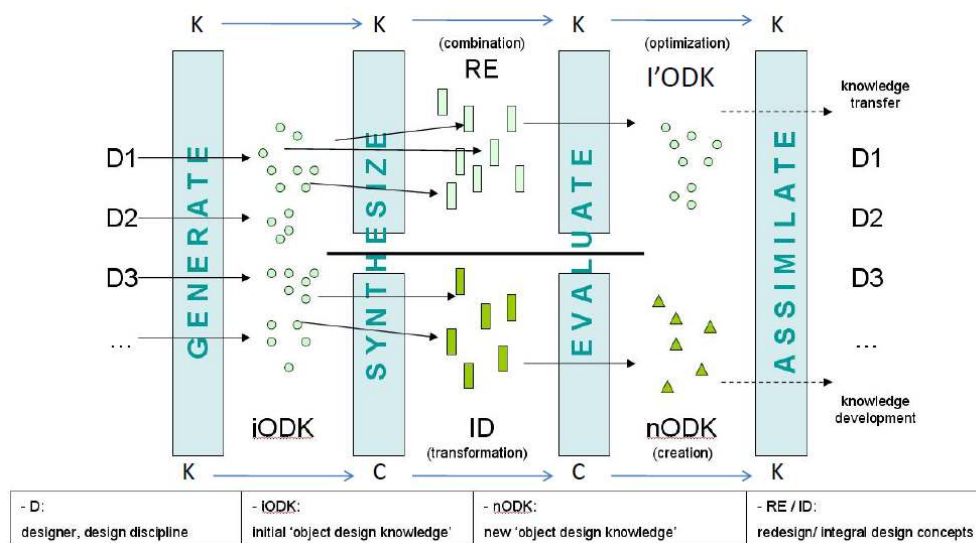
K K K K

(combination) (optimization)

RE I'ODK

knowledge transfer

D1 D1

D2 D2

D3 D3

… …

GENERATE

SYNTHESIZE

EVALUATE

EVALUATE

ASSIMILATE

knowledge development

iODK ID nODK

(transformation) (creation)

K C C K

| - D: | - IODK: | - nODK: | - RE / ID: |
|---|---|---|---|
| designer, design discipline | initial 'object design knowledge' | new 'object design knowledge' | redesign/ integral design concepts |